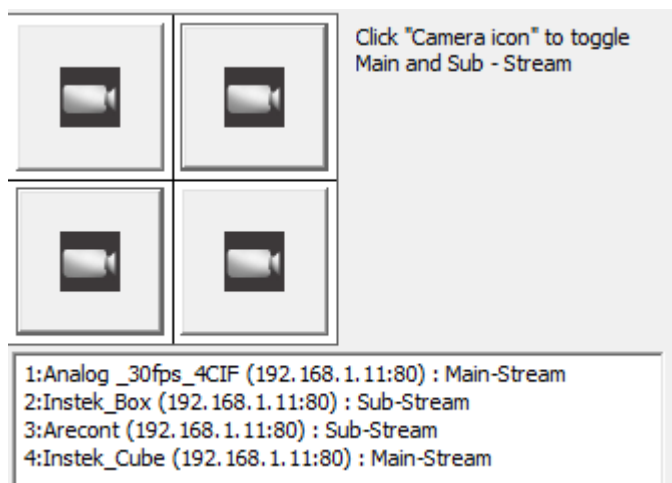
Click "Camera icon" to toggle Main and Sub - Stream

1:Analog _30fps_4CIF (192.168.1.11:80) : Main-Stream
2:Instek_Box (192.168.1.11:80) : Sub-Stream
3:Arecont (192.168.1.11:80) : Sub-Stream
4:Instek_Cube (192.168.1.11:80) : Main-Stream